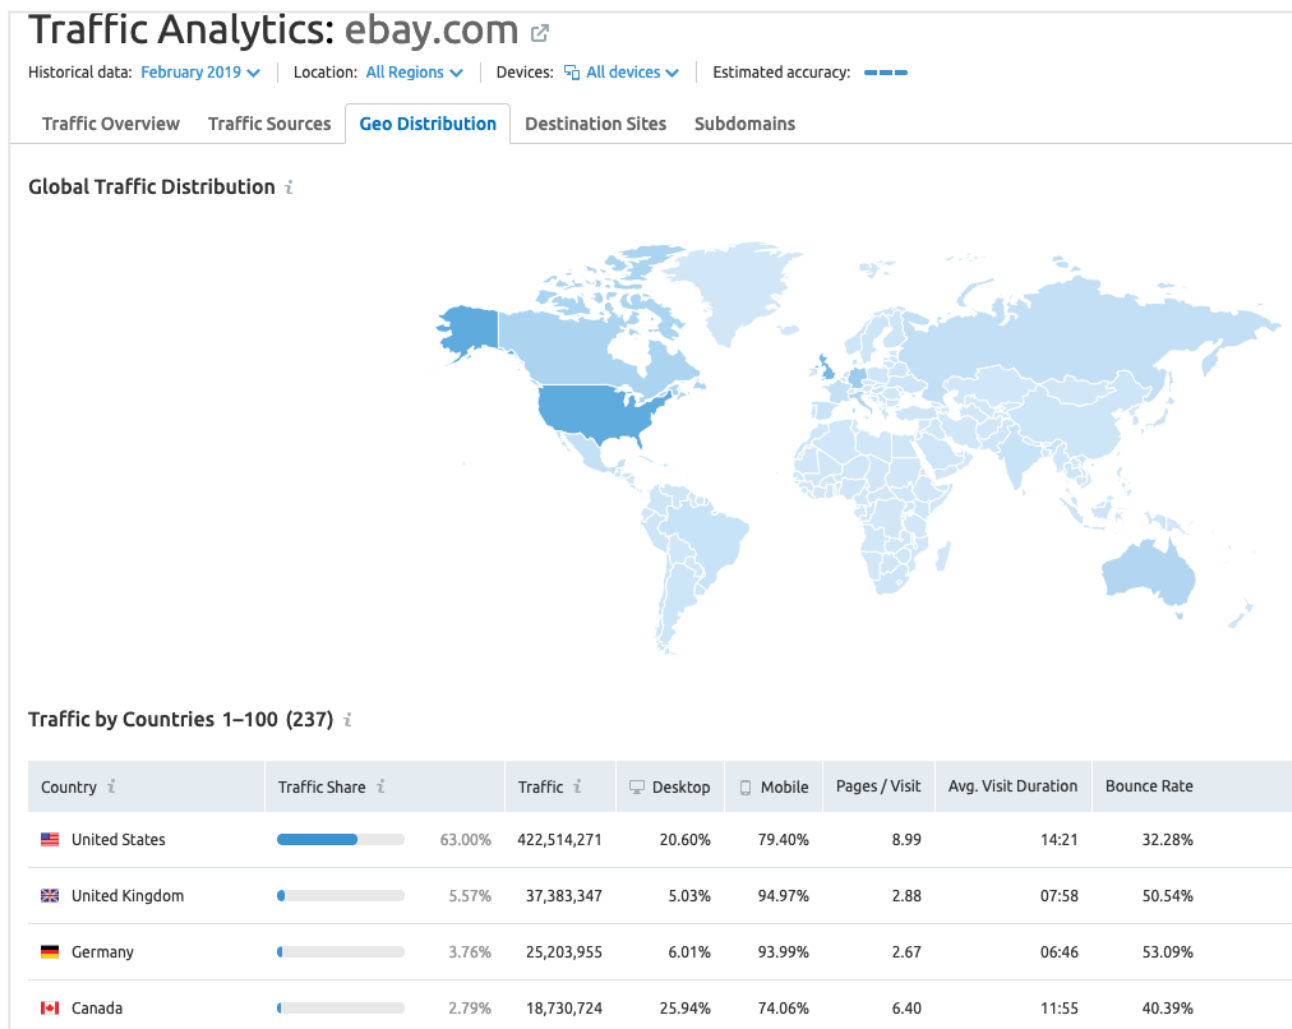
Traffic Analytics: ebay.com

Historical data: February 2019 | Location: All Regions | Devices: All devices | Estimated accuracy:

Traffic Overview Traffic Sources Geo Distribution Destination Sites Subdomains

Global Traffic Distribution

Traffic by Countries 1–100 (237)

| Country | Traffic Share | | Traffic | Desktop | Mobile | Pages / Visit | Avg. Visit Duration | Bounce Rate |
|---|---|---|---|---|---|---|---|---|
| United States | | 63.00% | 422,514,271 | 20.60% | 79.40% | 8.99 | 14:21 | 32.28% |
| United Kingdom | | 5.57% | 37,383,347 | 5.03% | 94.97% | 2.88 | 07:58 | 50.54% |
| Germany | | 3.76% | 25,203,955 | 6.01% | 93.99% | 2.67 | 06:46 | 53.09% |
| Canada | | 2.79% | 18,730,724 | 25.94% | 74.06% | 6.40 | 11:55 | 40.39% |